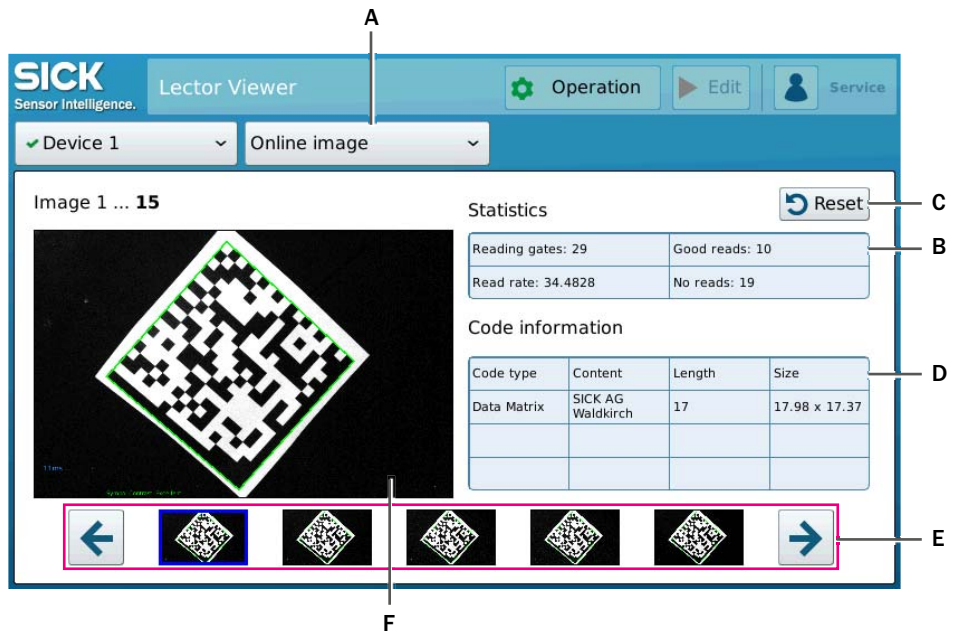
A

SICK
Sensor Intelligence.

Lector Viewer

Operation

Edit

Service

Device 1

Online image

Image 1 ... **15**

Statistics

Reset

C

| Reading gates: 29 | Good reads: 10 |
|---|---|
| Read rate: 34.4828 | No reads: 19 |

B

Code information

| Code type | Content | Length | Size |
|---|---|---|---|
| Data Matrix | SICK AG Waldkirch | 17 | 17.98 x 17.37 |
| | | | |
| | | | |

D

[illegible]

E

F